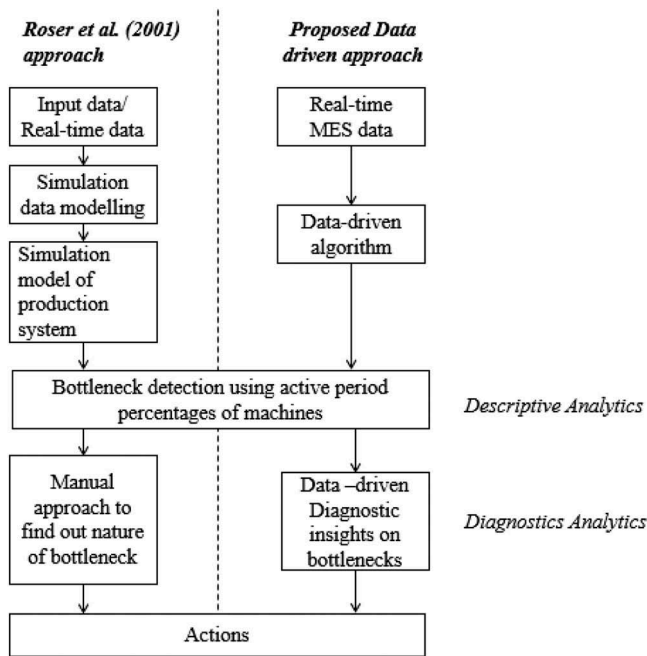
Roser et al. (2001) approach

Input data/ Real-time data

Simulation data modelling

Simulation model of production system

Proposed Data driven approach

Real-time MES data

Data-driven algorithm

Bottleneck detection using active period percentages of machines

Descriptive Analytics

Manual approach to find out nature of bottleneck

Data –driven Diagnostic insights on bottlenecks

Diagnostics Analytics

Actions